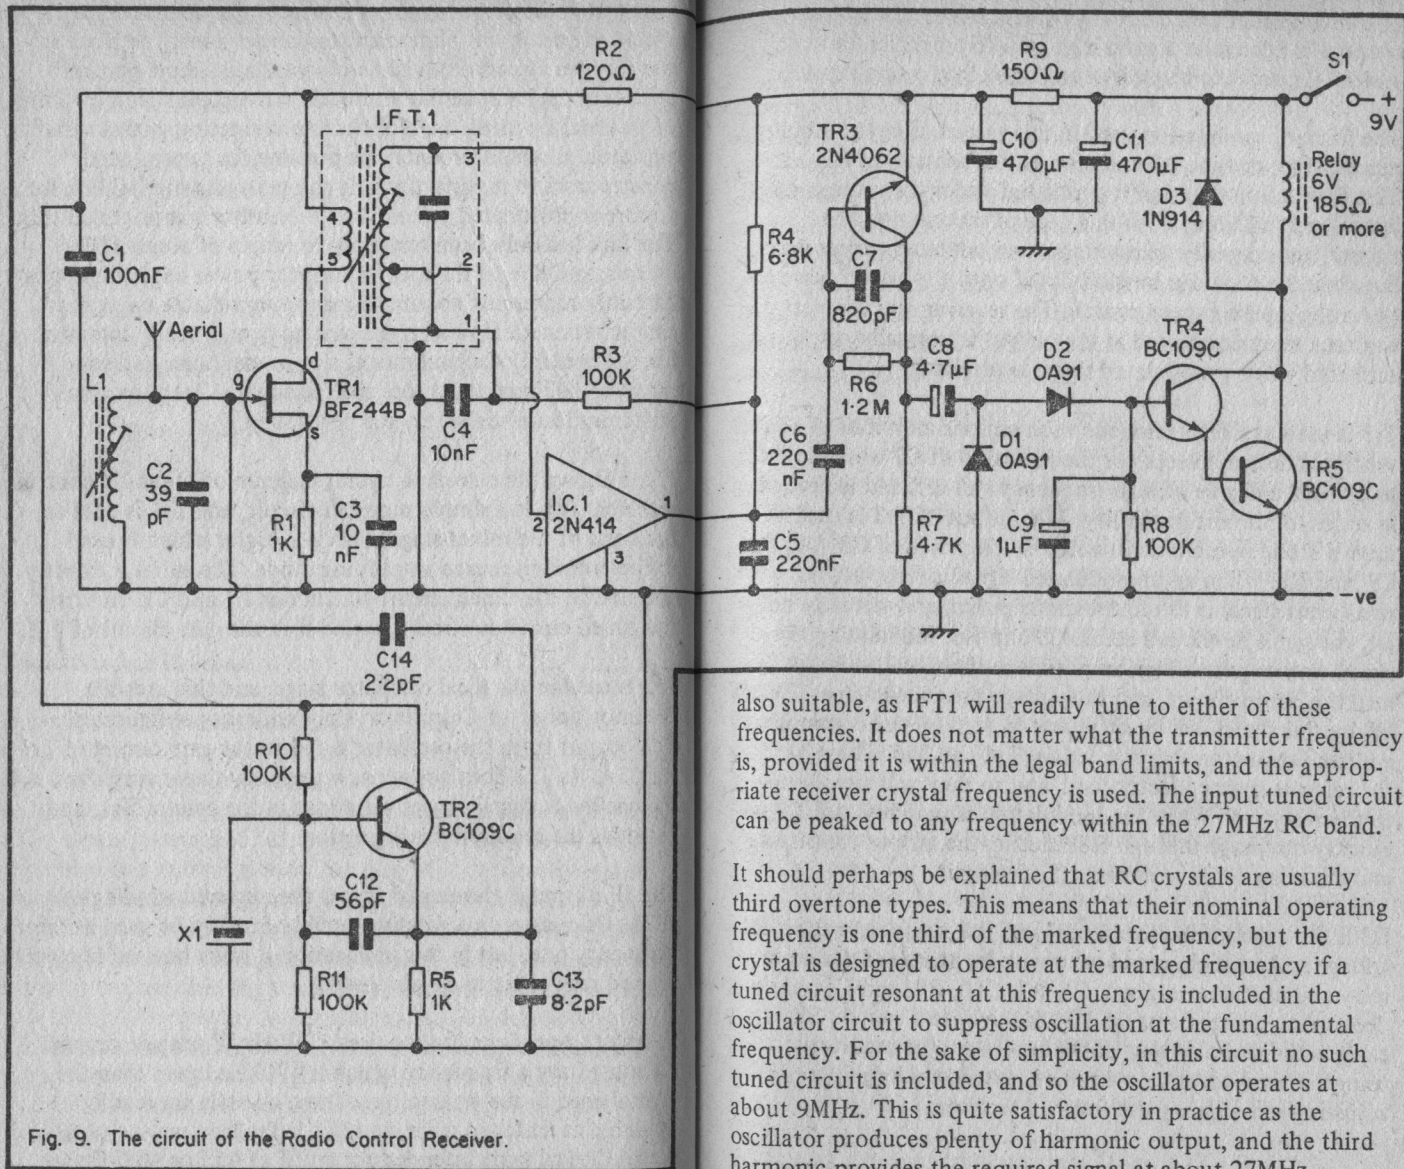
R2
120Ω

I.F.T.1

3

4

5

2

1

C1
100nF

Aerial

L1

g

d

s

TR1
BF244B

C2
39
pF

R1
1K

C3
10
nF

C4
10nF

R3
100K

I.C.1
2N414

1

2

3

C14
2·2pF

R10
100K

TR2
BC109C

C12
56pF

X1

R11
100K

R5
1K

C13
8·2pF

Fig. 9. The circuit of the Radio Control Receiver.

R9
150Ω

S1

+
9V

TR3
2N4062

C10
470μF

C11
470μF

Relay
6V
185Ω
or more

D3
1N914

R4
6·8K

C7
820pF

R6
1·2M

C8
4·7μF

D2
OA91

TR4
BC109C

C6
220
nF

D1
OA91

TR5
BC109C

C5
220nF

R7
4·7K

C9
1μF

R8
100K

–ve

also suitable, as IFT1 will readily tune to either of these frequencies. It does not matter what the transmitter frequency is, provided it is within the legal band limits, and the appropriate receiver crystal frequency is used. The input tuned circuit can be peaked to any frequency within the 27MHz RC band.

It should perhaps be explained that RC crystals are usually third overtone types. This means that their nominal operating frequency is one third of the marked frequency, but the crystal is designed to operate at the marked frequency if a tuned circuit resonant at this frequency is included in the oscillator circuit to suppress oscillation at the fundamental frequency. For the sake of simplicity, in this circuit no such tuned circuit is included, and so the oscillator operates at about 9MHz. This is quite satisfactory in practice as the oscillator produces plenty of harmonic output, and the third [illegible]